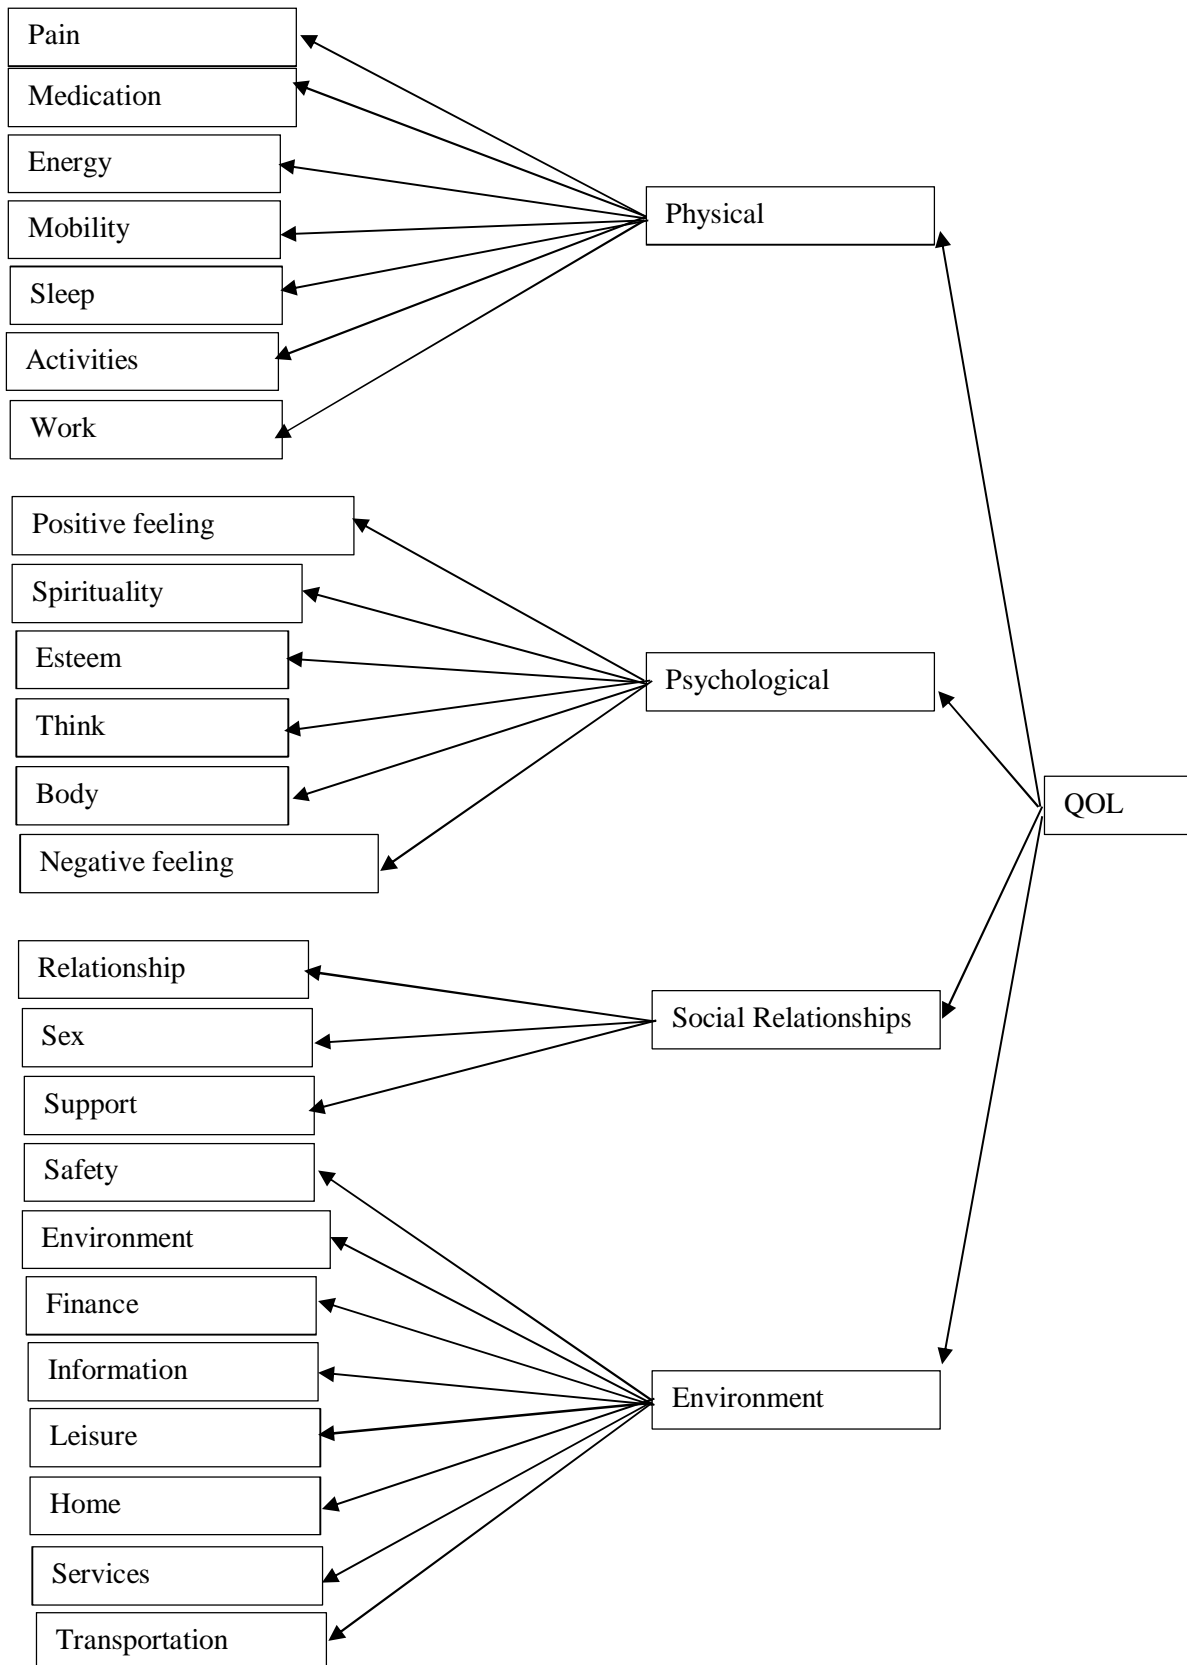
Pain
Medication
Energy
Mobility
Sleep
Activities
Work

Physical

Positive feeling
Spirituality
Esteem
Think
Body
Negative feeling

Psychological

QOL

Relationship
Sex
Support

Social Relationships

Safety
Environment
Finance
Information
Leisure
Home
Services
Transportation

Environment